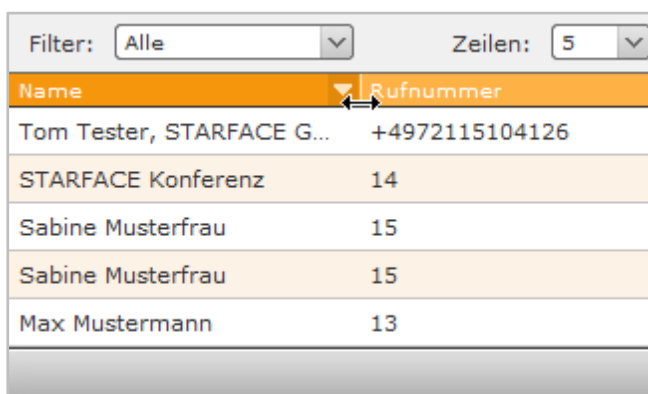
Filter: Alle

Zeilen: 5

| Name | Rufnummer |
|---|---|
| Tom Tester, STARFACE G... | +4972115104126 |
| STARFACE Konferenz | 14 |
| Sabine Musterfrau | 15 |
| Sabine Musterfrau | 15 |
| Max Mustermann | 13 |